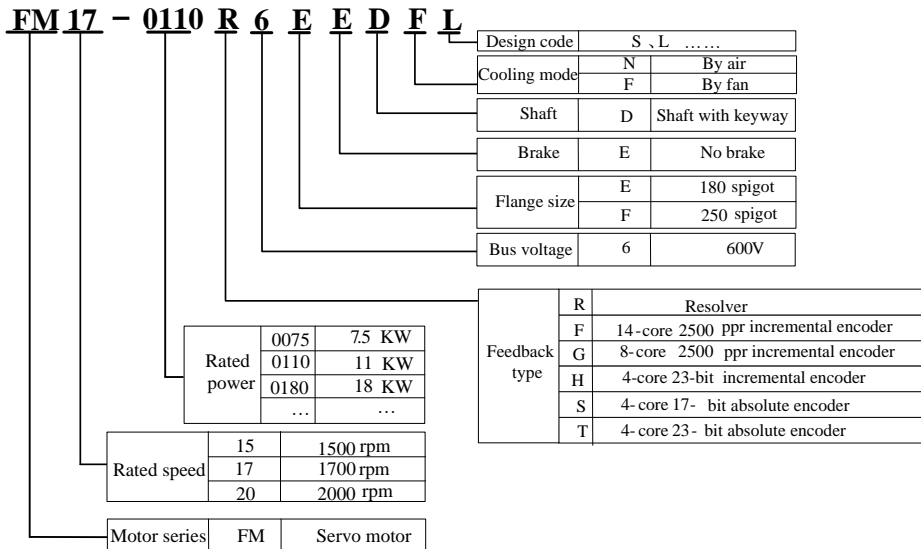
FM 17 − 0110 R 6 E E D F L

| Design code | S、L …… |
|---|---|

| Cooling mode | N | By air |
|---|---|---|
| | F | By fan |

| Shaft | D | Shaft with keyway |
|---|---|---|

| Brake | E | No brake |
|---|---|---|

| Flange size | E | 180 spigot |
|---|---|---|
| | F | 250 spigot |

| Bus voltage | 6 | 600V |
|---|---|---|

| Feedback type | R | Resolver |
|---|---|---|
| | F | 14-core 2500 ppr incremental encoder |
| | G | 8-core 2500 ppr incremental encoder |
| | H | 4-core 23-bit incremental encoder |
| | S | 4-core 17- bit absolute encoder |
| | T | 4-core 23- bit absolute encoder |

| Rated power | 0075 | 7.5 KW |
|---|---|---|
| | 0110 | 11 KW |
| | 0180 | 18 KW |
| | … | … |

| Rated speed | 15 | 1500 rpm |
|---|---|---|
| | 17 | 1700 rpm |
| | 20 | 2000 rpm |

| Motor series | FM | Servo motor |
|---|---|---|